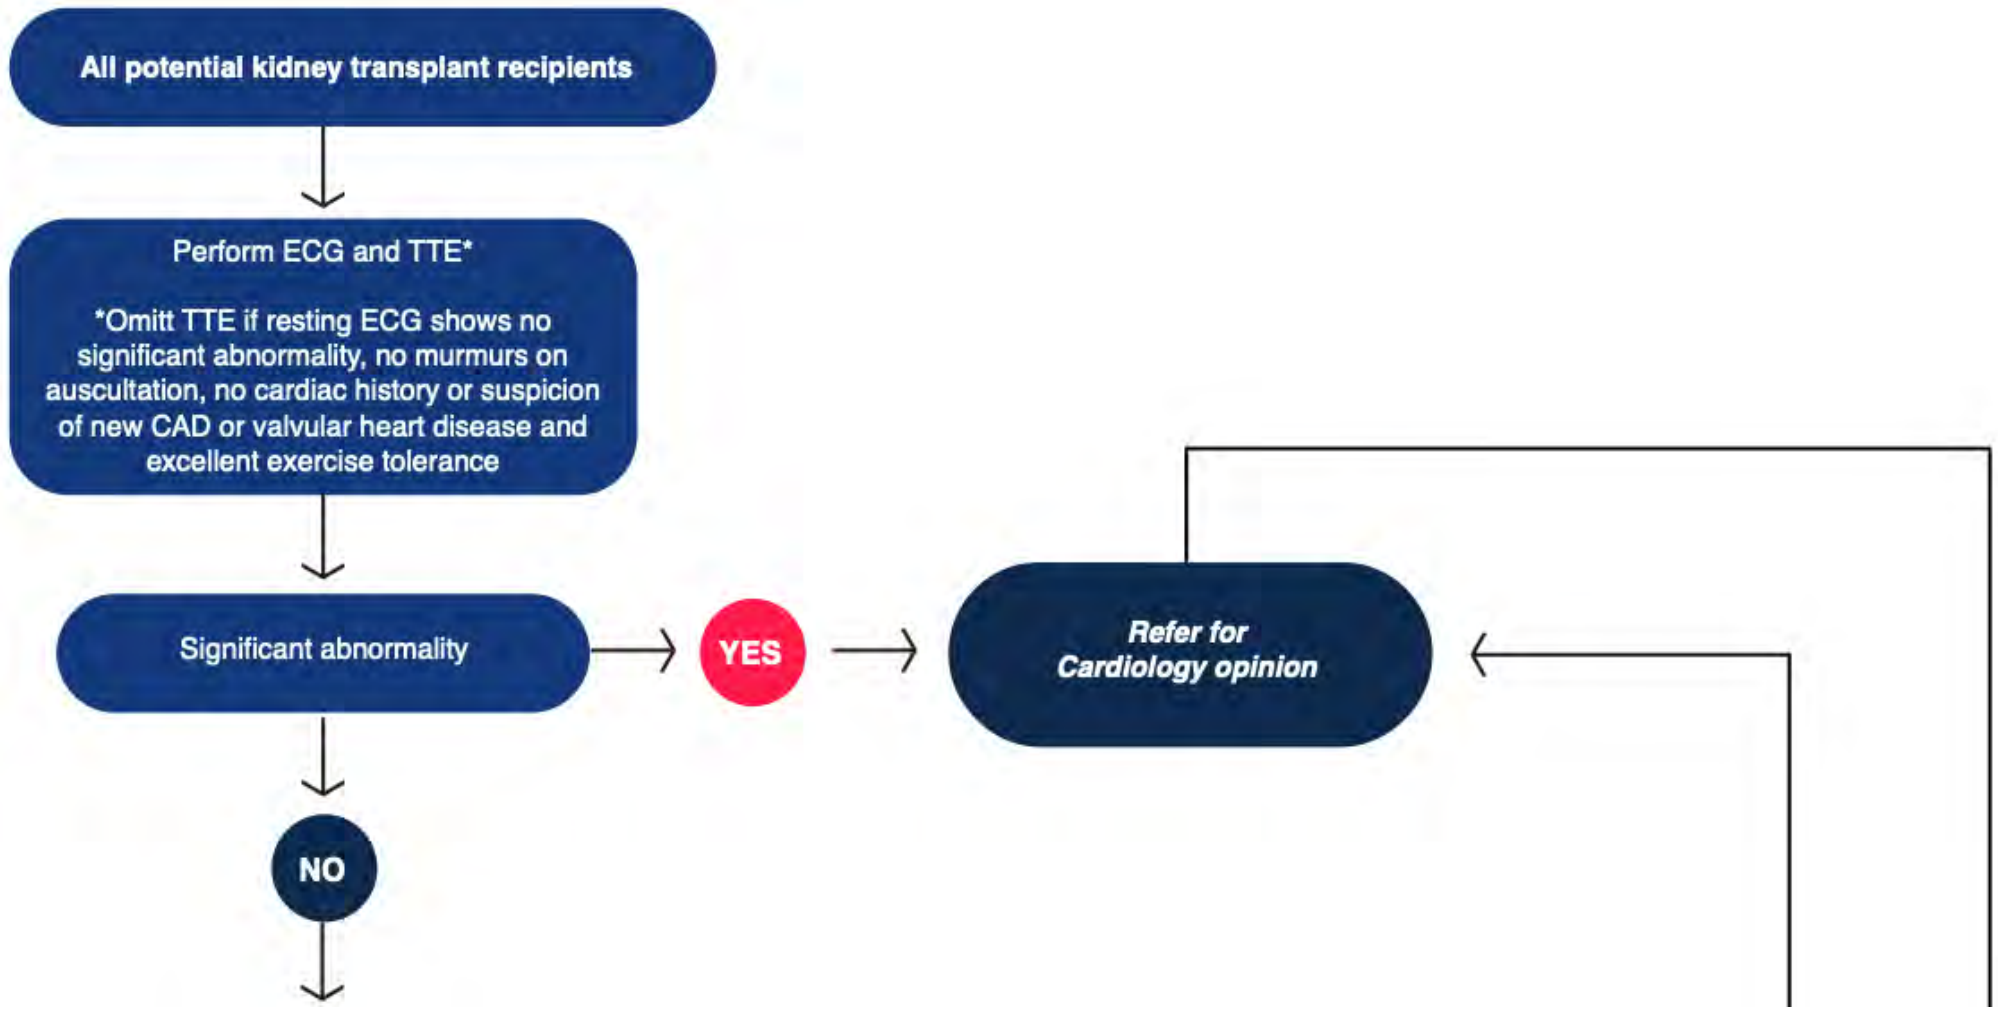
All potential kidney transplant recipients

Perform ECG and TTE*

*Omitt TTE if resting ECG shows no significant abnormality, no murmurs on auscultation, no cardiac history or suspicion of new CAD or valvular heart disease and excellent exercise tolerance

Significant abnormality

YES

Refer for Cardiology opinion

NO